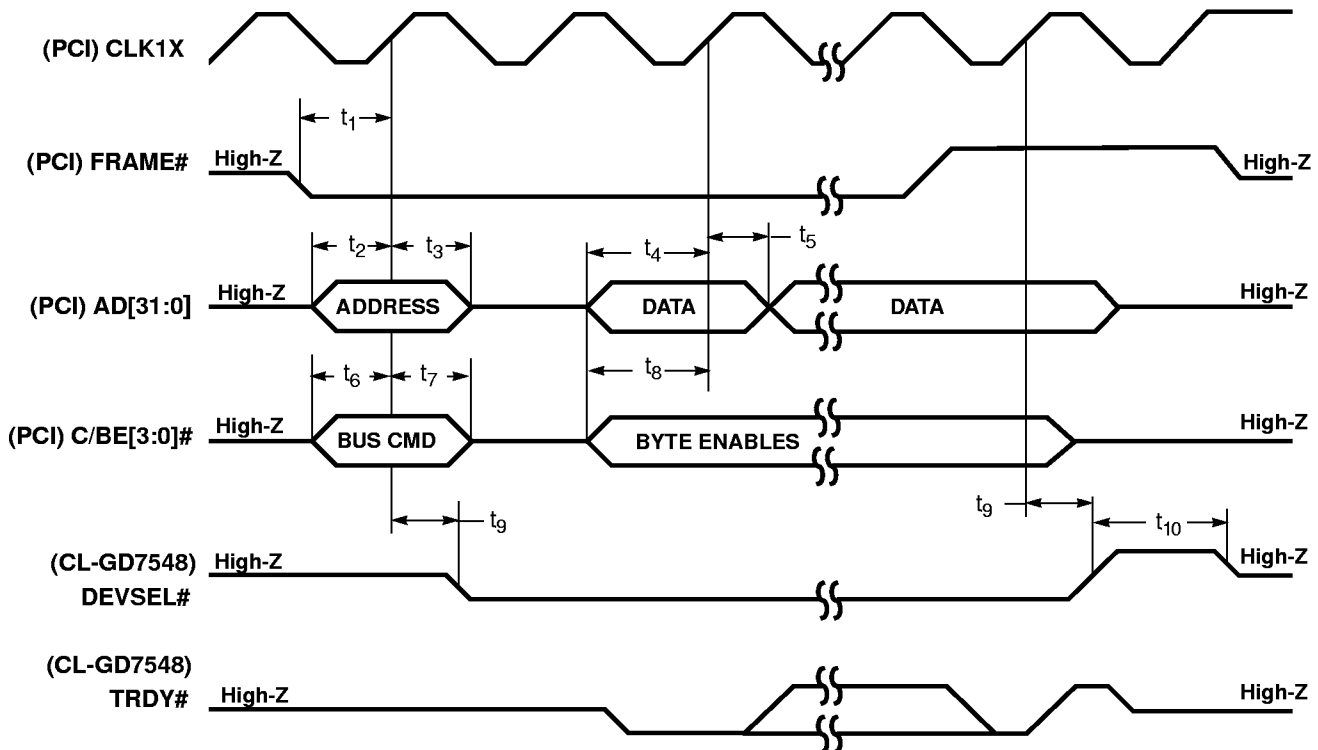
(PCI) CLK1X

$t_1$

(PCI) FRAME#
High-Z
High-Z

$t_2$ $t_3$ $t_4$ $t_5$

(PCI) AD[31:0]
High-Z
ADDRESS
DATA
DATA
High-Z

$t_6$ $t_7$ $t_8$

(PCI) C/BE[3:0]#
High-Z
BUS CMD
BYTE ENABLES
High-Z

$t_9$ $t_9$ $t_{10}$

(CL-GD7548) DEVSEL#
High-Z
High-Z

(CL-GD7548) TRDY#
High-Z
High-Z